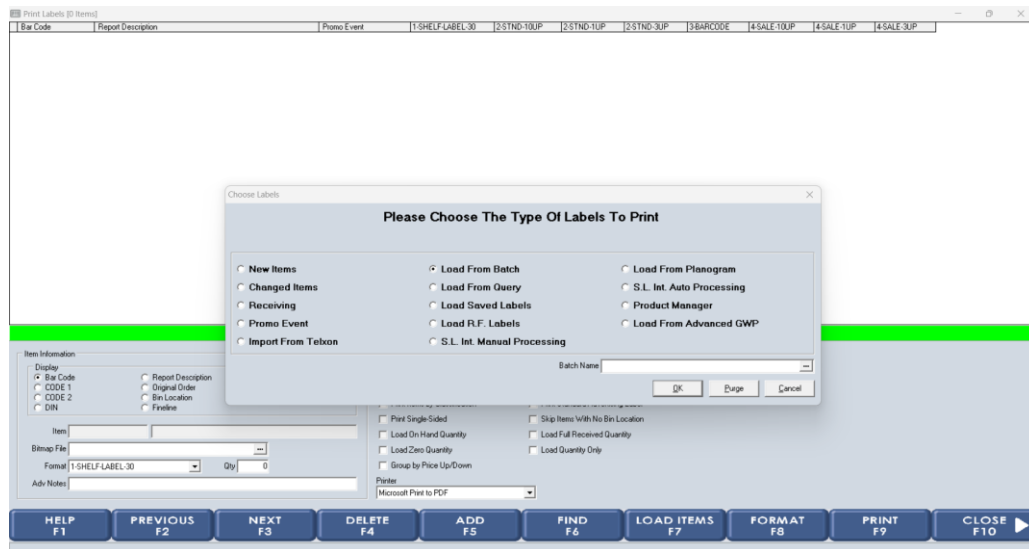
Print Labels (0 Items)

| Bar Code | Report Description | Promo Event | 1-SHELF-LABEL-30 | 2-STND-10UP | 2-STND-1UP | 2-STND-3UP | 3-BARCODE | 4-SALE-10UP | 4-SALE-1UP | 4-SALE-3UP |
|---|---|---|---|---|---|---|---|---|---|---|

Choose Labels

Please Choose The Type Of Labels To Print

New Items
Changed Items
Receiving
Promo Event
Import From Telxon

Load From Batch
Load From Query
Load Saved Labels
Load R.F. Labels
S.L. Int. Manual Processing

Load From Planogram
S.L. Int. Auto Processing
Product Manager
Load From Advanced GWP

Batch Name

OK
Purge
Cancel

Item Information
Display
Bar Code
CODE 1
CODE 2
DIN
Report Description
Original Order
Bin Location
Fineline

Item
Bitmap File
Format 1-SHELF-LABEL-30
Qty 0
Adv Notes

Print Single-Sided
Load On Hand Quantity
Load Zero Quantity
Group by Price Up/Down
Skip Items With No Bin Location
Load Full Received Quantity
Load Quantity Only
Printer
Microsoft Print to PDF

HELP F1
PREVIOUS F2
NEXT F3
DELETE F4
ADD F5
FIND F6
LOAD ITEMS F7
FORMAT F8
PRINT F9
CLOSE F10